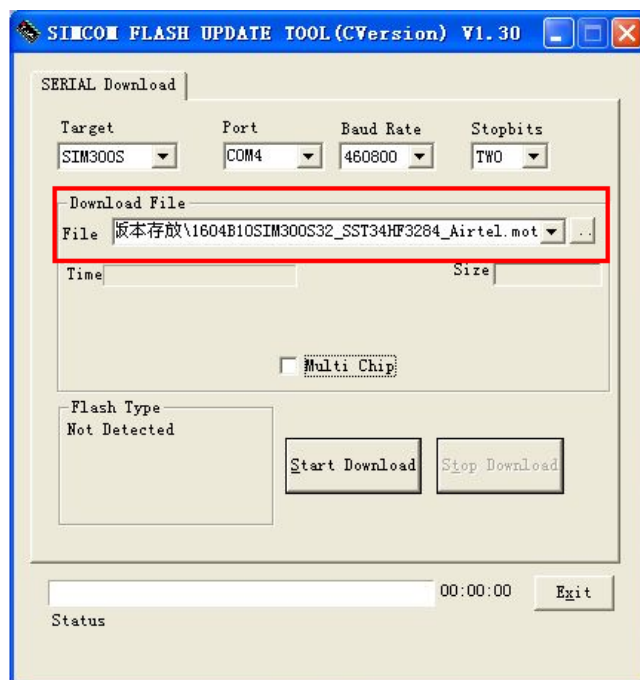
SIMCOM FLASH UPDATE TOOL(CVersion) V1.30

SERIAL Download

Target
SIM300S

Port
COM4

Baud Rate
460800

Stopbits
TWO

Download File
File 版本存放\1604B10SIM300S32_SST34HF3284_Airtel.mot

Time

Size

Multi Chip

Flash Type
Not Detected

Start Download

Stop Download

00:00:00

Exit

Status